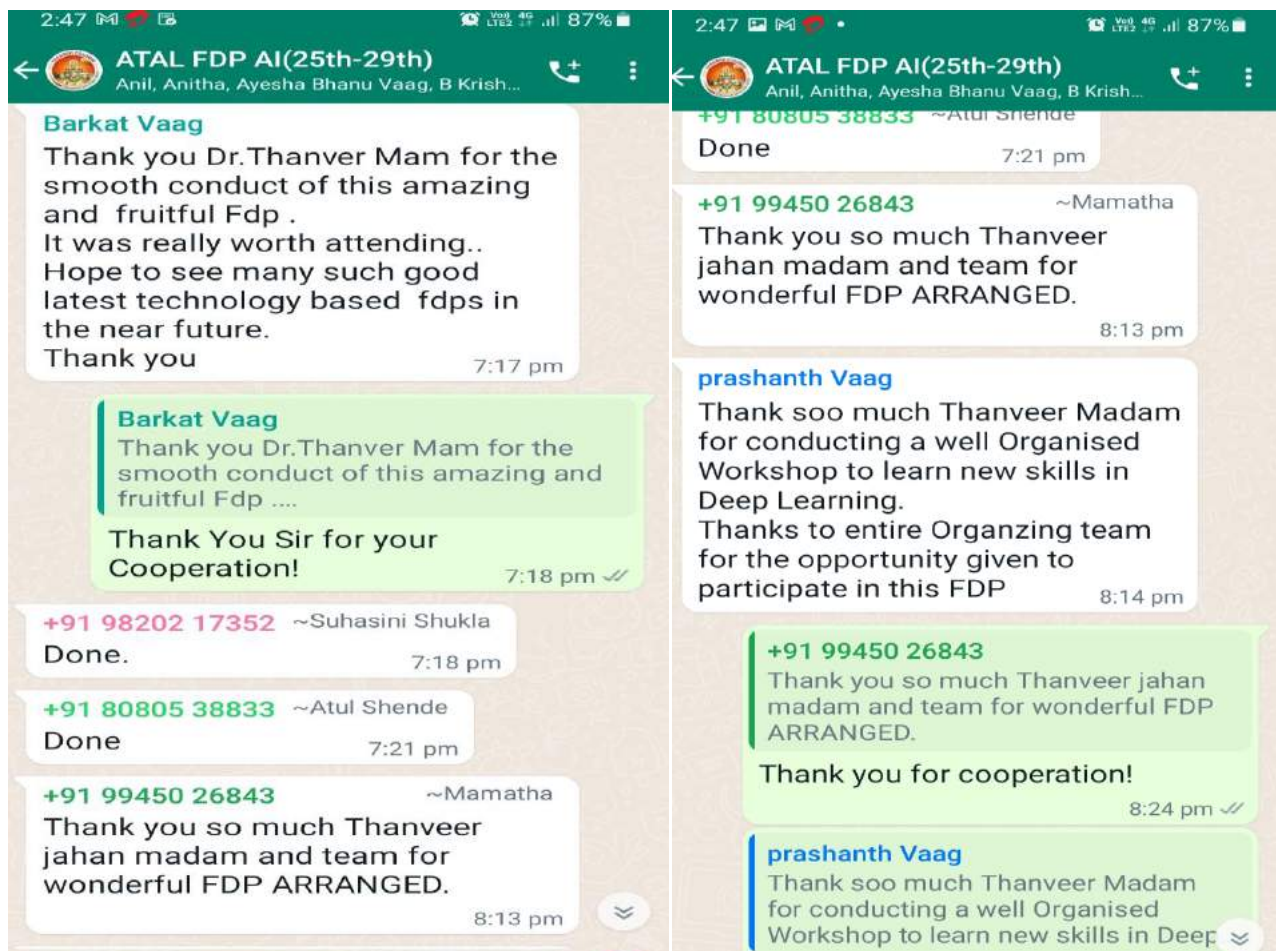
2:47 87%

ATAL FDP AI(25th-29th)
Anil, Anitha, Ayesha Bhanu Vaag, B Krish...

Barkat Vaag
Thank you Dr.Thanver Mam for the smooth conduct of this amazing and fruitful Fdp .
It was really worth attending..
Hope to see many such good latest technology based fdps in the near future.
Thank you
7:17 pm

Barkat Vaag
Thank you Dr.Thanver Mam for the smooth conduct of this amazing and fruitful Fdp ....
Thank You Sir for your Cooperation!
7:18 pm

+91 98202 17352 ~Suhasini Shukla
Done.
7:18 pm

+91 80805 38833 ~Atul Shende
Done
7:21 pm

+91 99450 26843 ~Mamatha
Thank you so much Thanveer jahan madam and team for wonderful FDP ARRANGED.
8:13 pm

2:47 87%

ATAL FDP AI(25th-29th)
Anil, Anitha, Ayesha Bhanu Vaag, B Krish...

+91 80805 38833 ~Atul Shende
Done
7:21 pm

+91 99450 26843 ~Mamatha
Thank you so much Thanveer jahan madam and team for wonderful FDP ARRANGED.
8:13 pm

prashanth Vaag
Thank soo much Thanveer Madam for conducting a well Organised Workshop to learn new skills in Deep Learning.
Thanks to entire Organzing team for the opportunity given to participate in this FDP
8:14 pm

+91 99450 26843
Thank you so much Thanveer jahan madam and team for wonderful FDP ARRANGED.
Thank you for cooperation!
8:24 pm

prashanth Vaag
Thank soo much Thanveer Madam for conducting a well Organised Workshop to learn new skills in Deep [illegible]